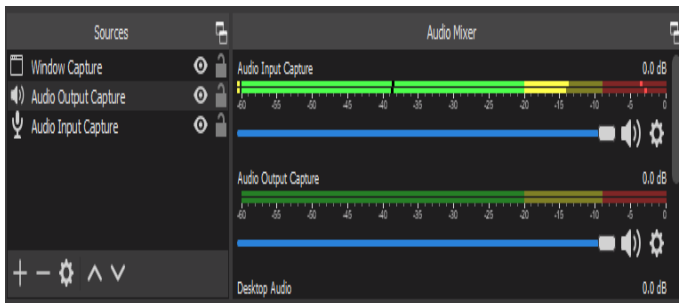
Sources

Window Capture

Audio Output Capture

Audio Input Capture

+ − ∧ ∨

Audio Mixer

Audio Input Capture

0.0 dB

-60 -55 -50 -45 -40 -35 -30 -25 -20 -15 -10 -5 0

Audio Output Capture

-60 -55 -50 -45 -40 -35 -30 -25 -20 -15 -10 -5 0

Desktop Audio

0.0 dB